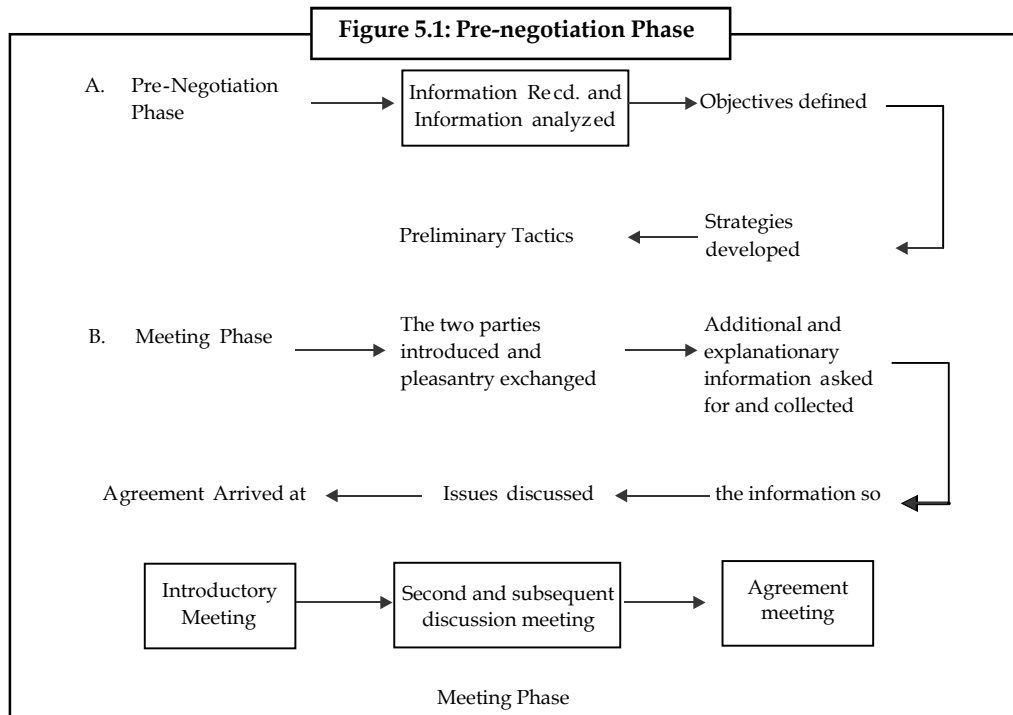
Figure 5.1: Pre-negotiation Phase

A. Pre-Negotiation Phase

Information Recd. and Information analyzed

Objectives defined

Strategies developed

Preliminary Tactics

B. Meeting Phase

The two parties introduced and pleasantry exchanged

Additional and explanatory information asked for and collected

the information so

Issues discussed

Agreement Arrived at

Introductory Meeting

Second and subsequent discussion meeting

Agreement meeting

Meeting Phase